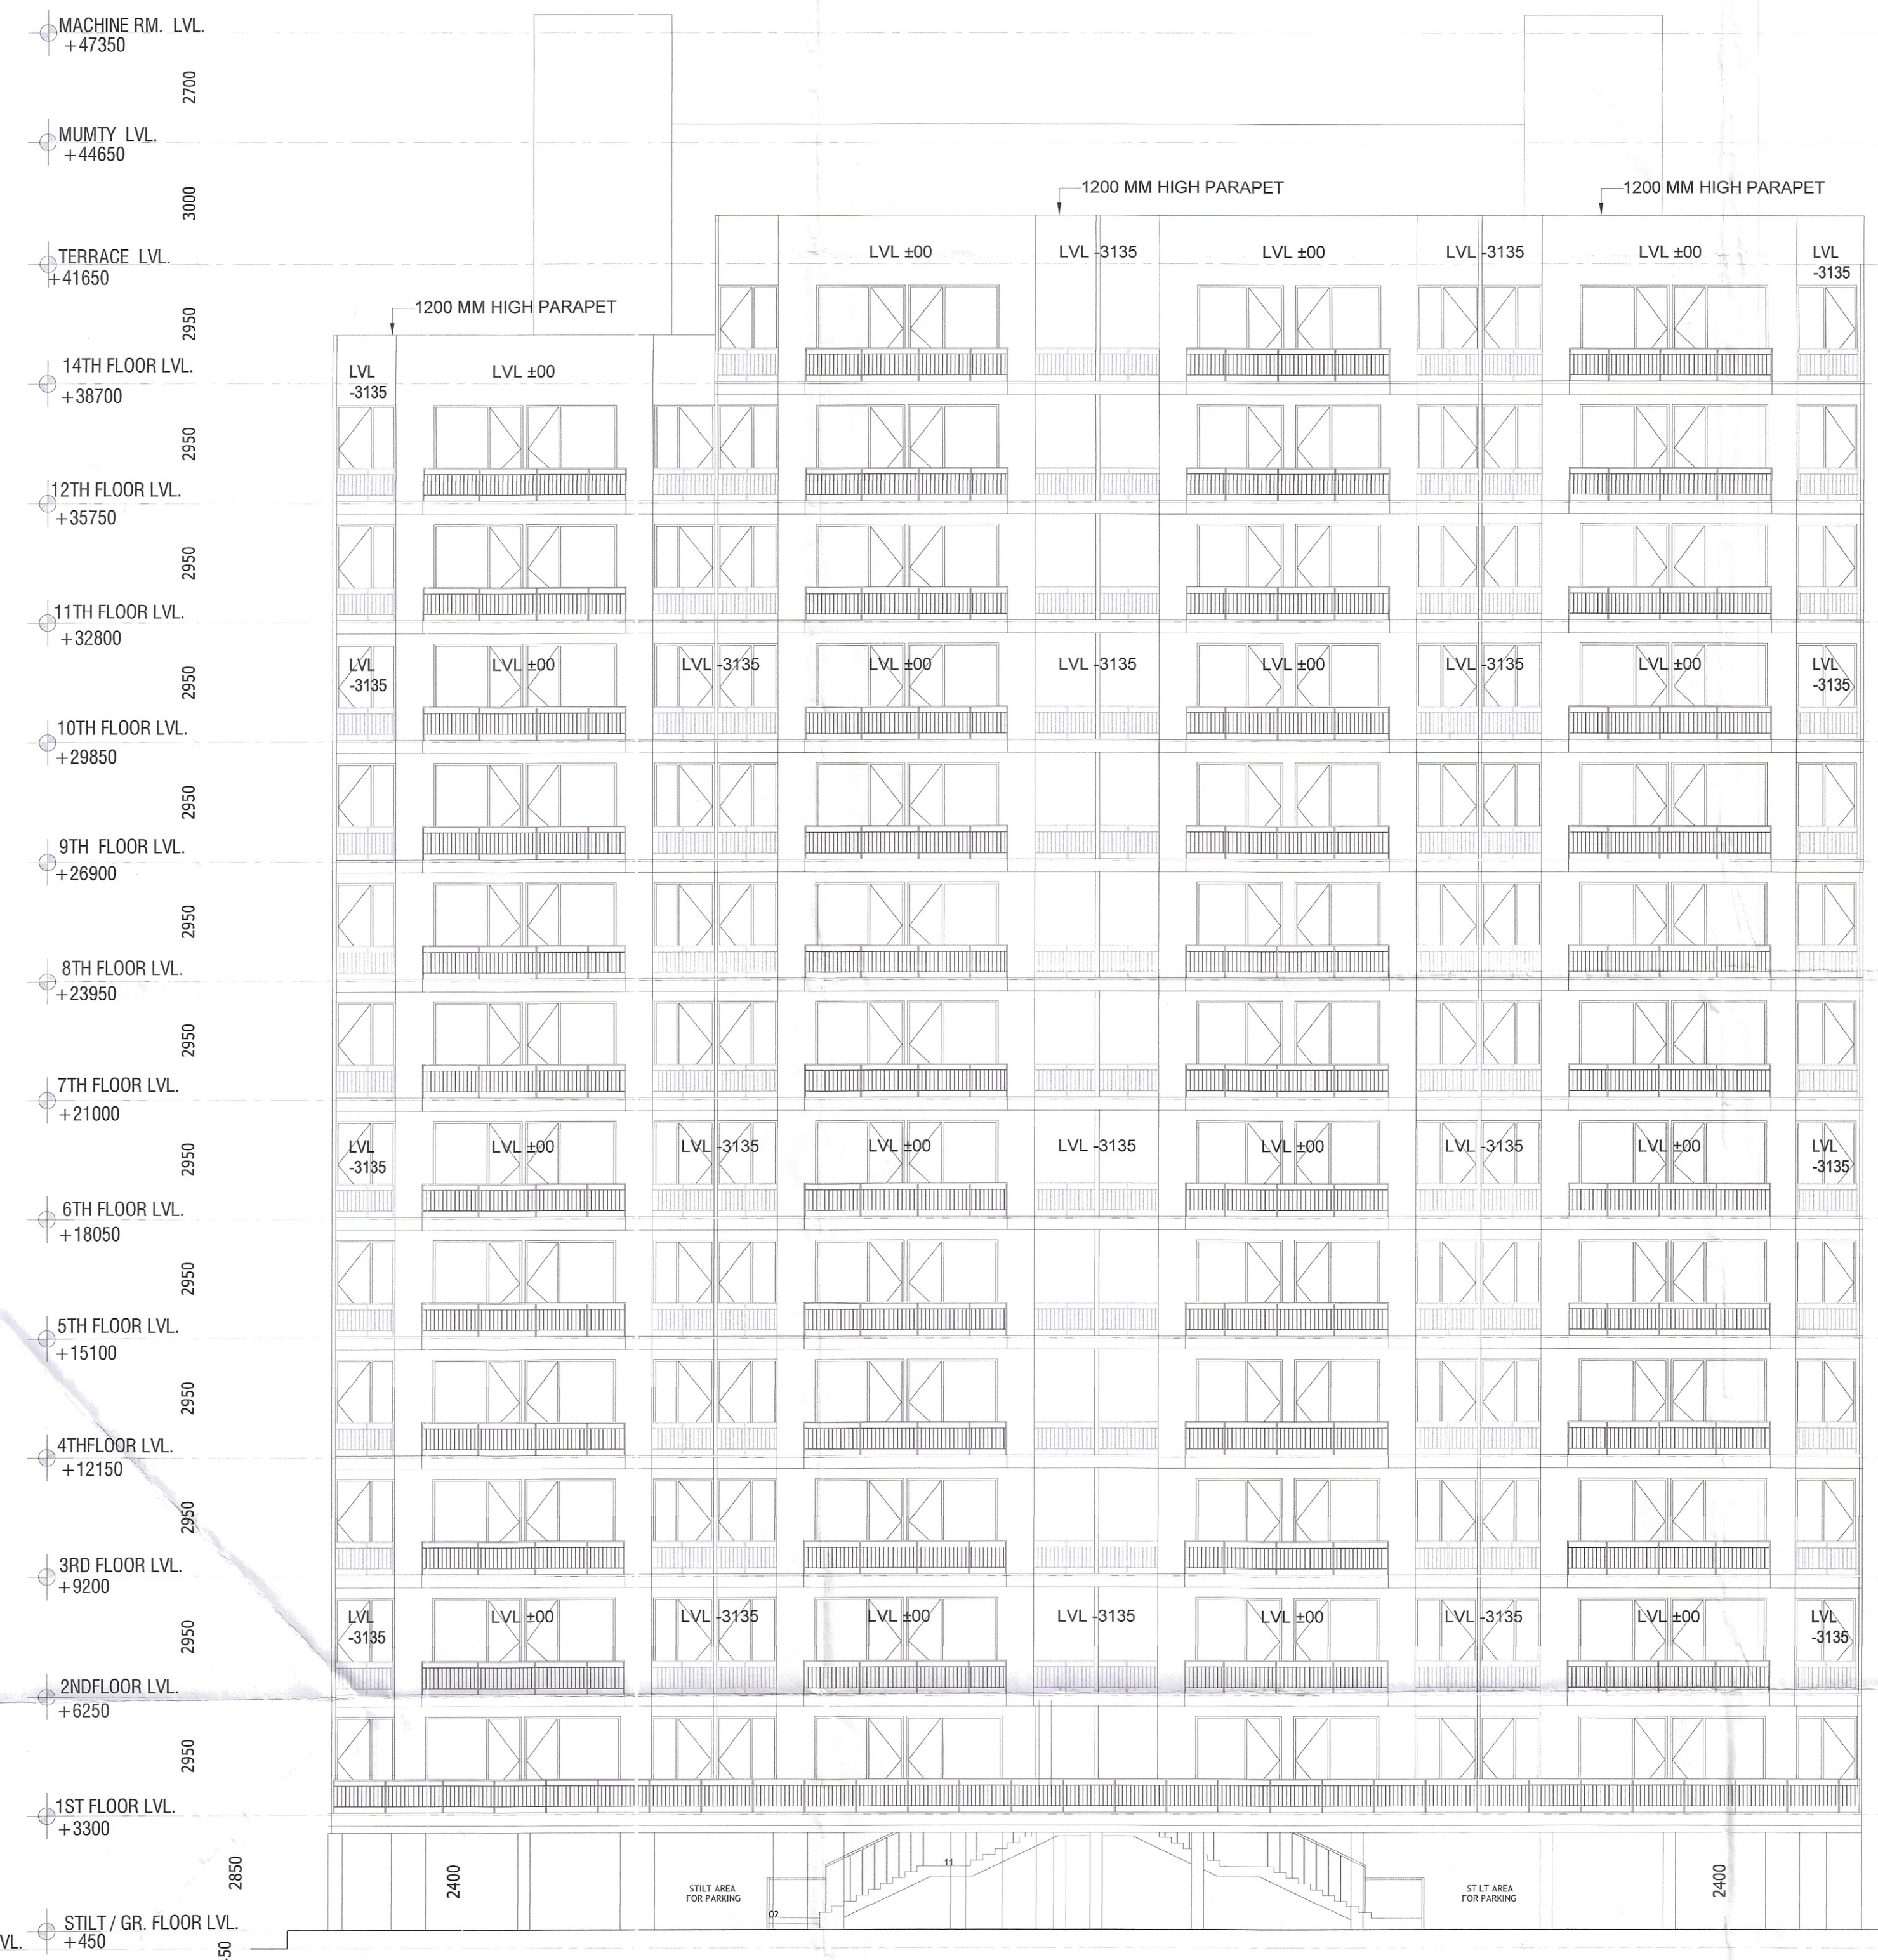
MACHINE RM. LVL.
+47350

2700

MUMTY LVL.
+44650

3000

TERRACE LVL.
+41650

2950

14TH FLOOR LVL.
+38700

2950

12TH FLOOR LVL.
+35750

2950

11TH FLOOR LVL.
+32800

2950

10TH FLOOR LVL.
+29850

2950

9TH FLOOR LVL.
+26900

2950

8TH FLOOR LVL.
+23950

2950

7TH FLOOR LVL.
+21000

2950

6TH FLOOR LVL.
+18050

2950

5TH FLOOR LVL.
+15100

2950

4THFLOOR LVL.
+12150

2950

3RD FLOOR LVL.
+9200

2950

2NDFLOOR LVL.
+6250

2950

1ST FLOOR LVL.
+3300

2850

STILT / GR. FLOOR LVL.
+450

VL.

50

1200 MM HIGH PARAPET

1200 MM HIGH PARAPET

1200 MM HIGH PARAPET

LVL ±00 LVL -3135 LVL ±00 LVL -3135 LVL ±00 LVL -3135

LVL -3135 LVL ±00

LVL -3135 LVL ±00 LVL -3135 LVL ±00 LVL -3135 LVL ±00 LVL -3135 LVL ±00 LVL -3135

LVL -3135 LVL ±00 LVL -3135 LVL ±00 LVL -3135 LVL ±00 LVL -3135 LVL ±00 LVL -3135

LVL -3135 LVL ±00 LVL -3135 LVL ±00 LVL -3135 LVL ±00 LVL -3135 LVL ±00 LVL -3135

2400

STILT AREA FOR PARKING

02

11

STILT AREA FOR PARKING

2400